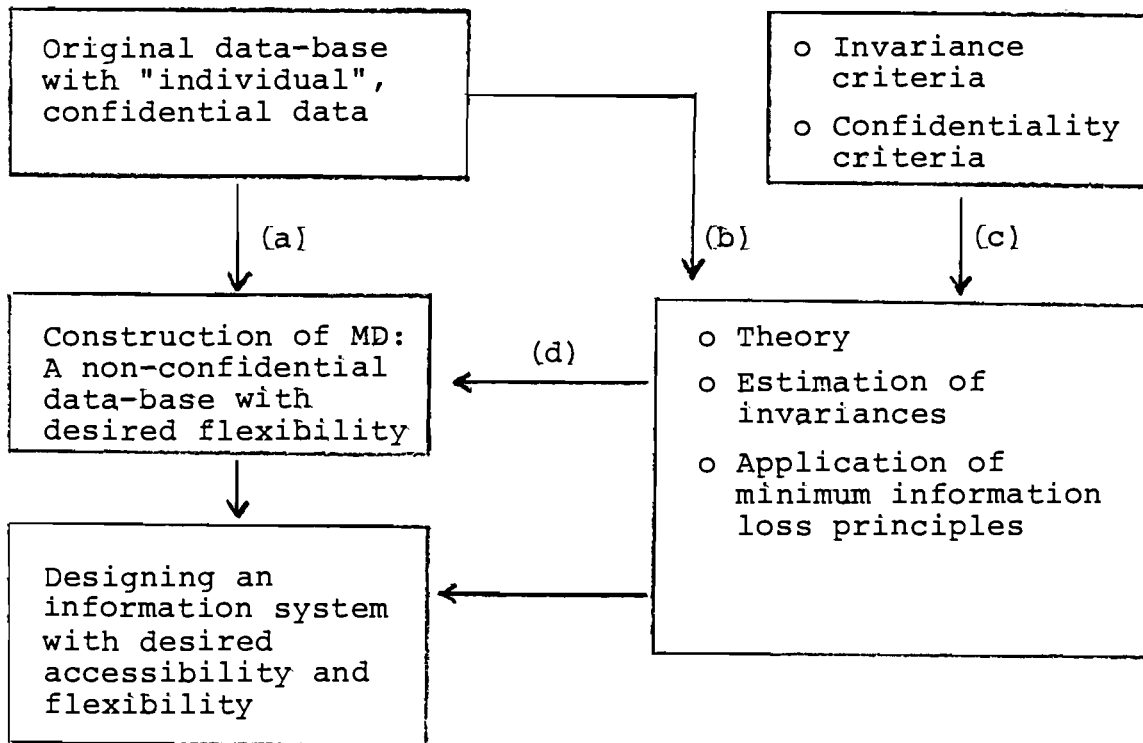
Original data-base with "individual", confidential data

o Invariance criteria

o Confidentiality criteria

(a)

(b)

(c)

Construction of MD: A non-confidential data-base with desired flexibility

(d)

o Theory

o Estimation of invariances

o Application of minimum information loss principles

Designing an information system with desired accessibility and flexibility